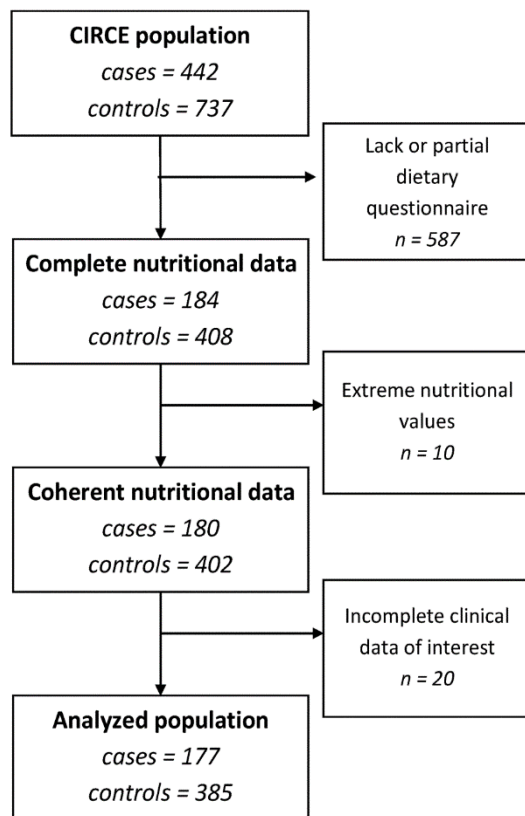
**CIRCE population**
*cases = 442*
*controls = 737*

Lack or partial dietary questionnaire
*n = 587*

**Complete nutritional data**
*cases = 184*
*controls = 408*

Extreme nutritional values
*n = 10*

**Coherent nutritional data**
*cases = 180*
*controls = 402*

Incomplete clinical data of interest
*n = 20*

**Analyzed population**
*cases = 177*
*controls = 385*